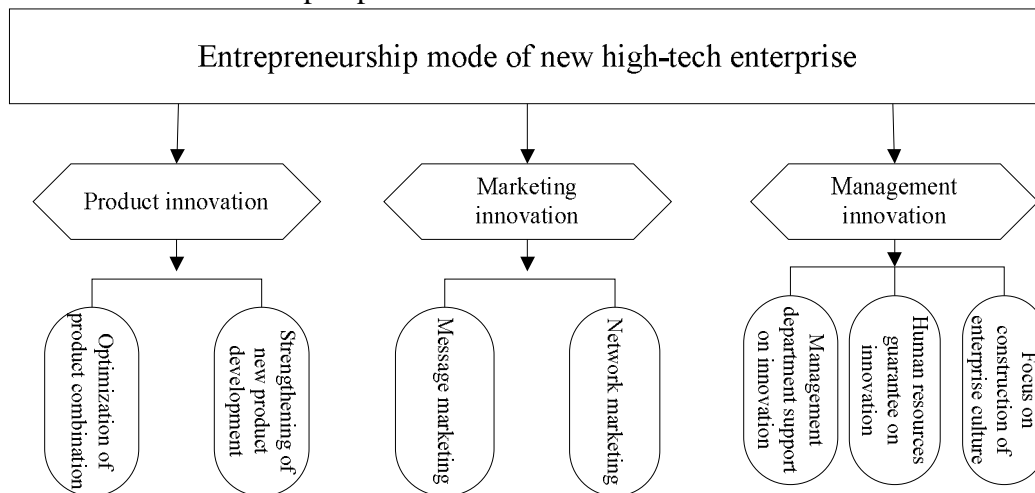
Entrepreneurship mode of new high-tech enterprise

Product innovation

Marketing innovation

Management innovation

Optimization of product combination

Strengthening of new product development

Message marketing

Network marketing

Management department support on innovation

Human resources guarantee on innovation

Focus on construction of enterprise culture